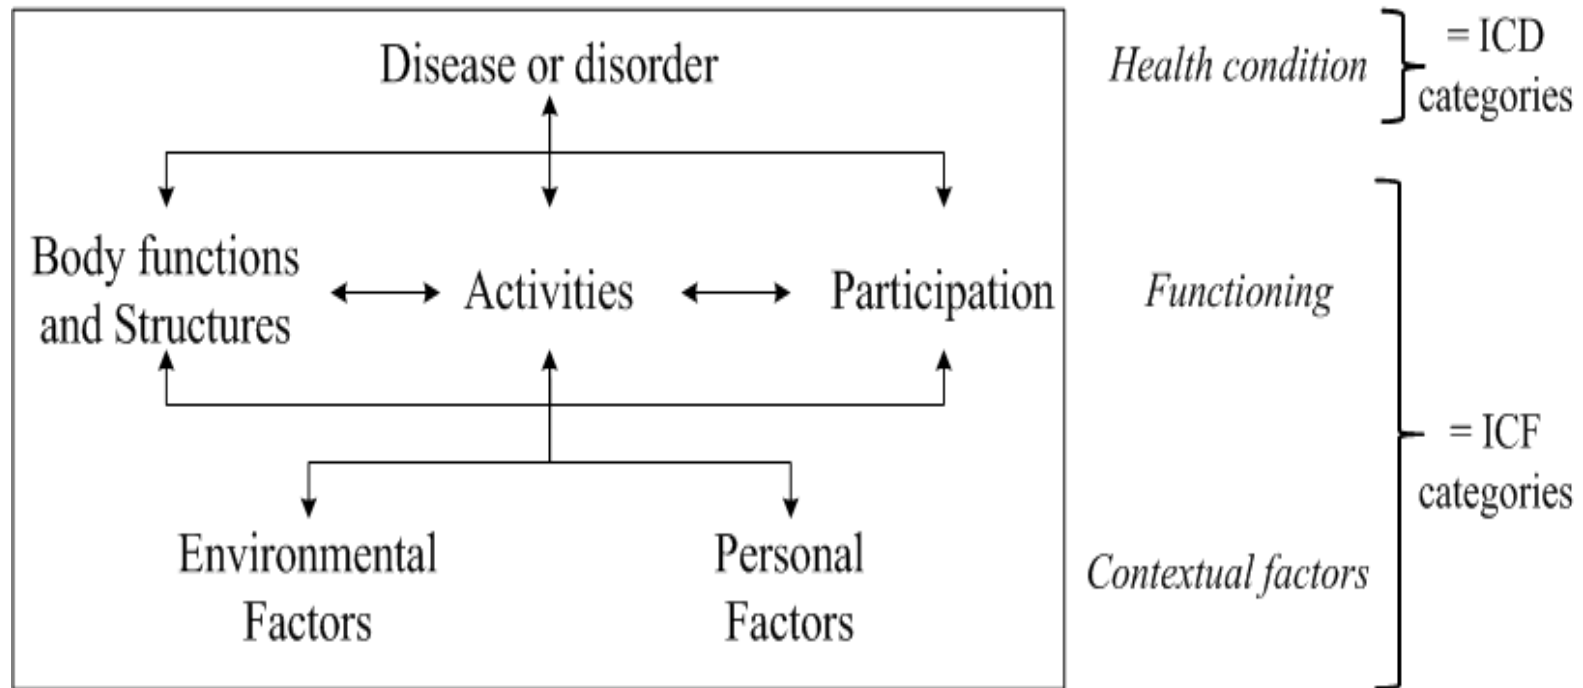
Disease or disorder

Body functions and Structures

Activities

Participation

Environmental Factors

Personal Factors

*Health condition*

= ICD categories

*Functioning*

*Contextual factors*

= ICF categories